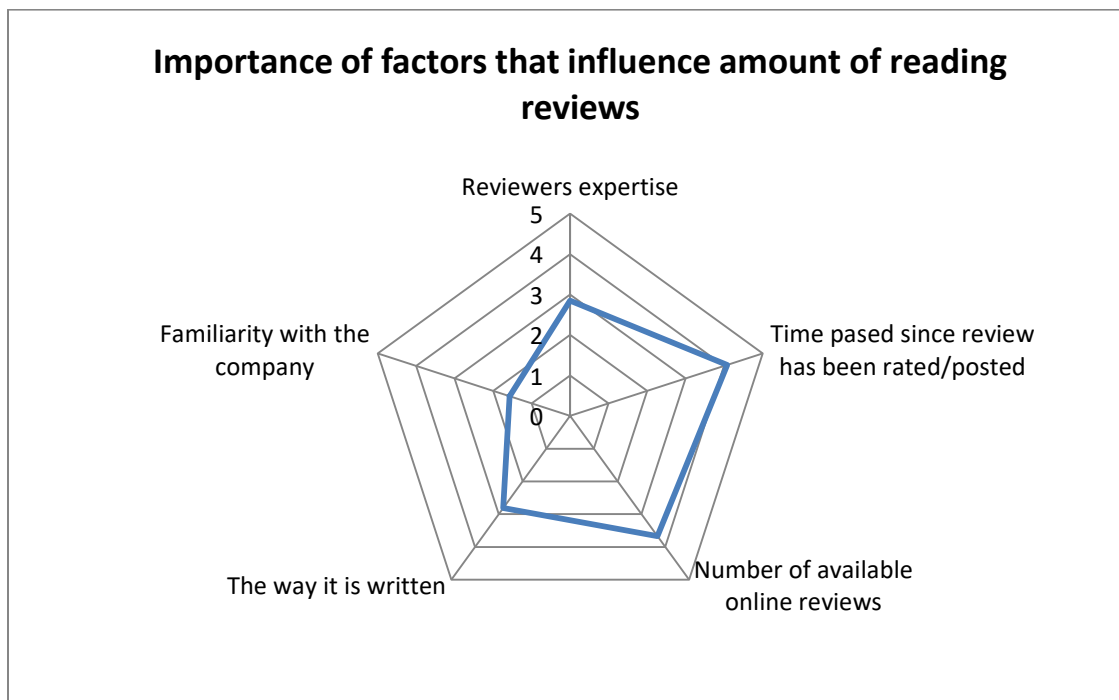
Importance of factors that influence amount of reading reviews

Reviewers expertise

5
4
3
2
1
0

Time pased since review has been rated/posted

Number of available online reviews

The way it is written

Familiarity with the company